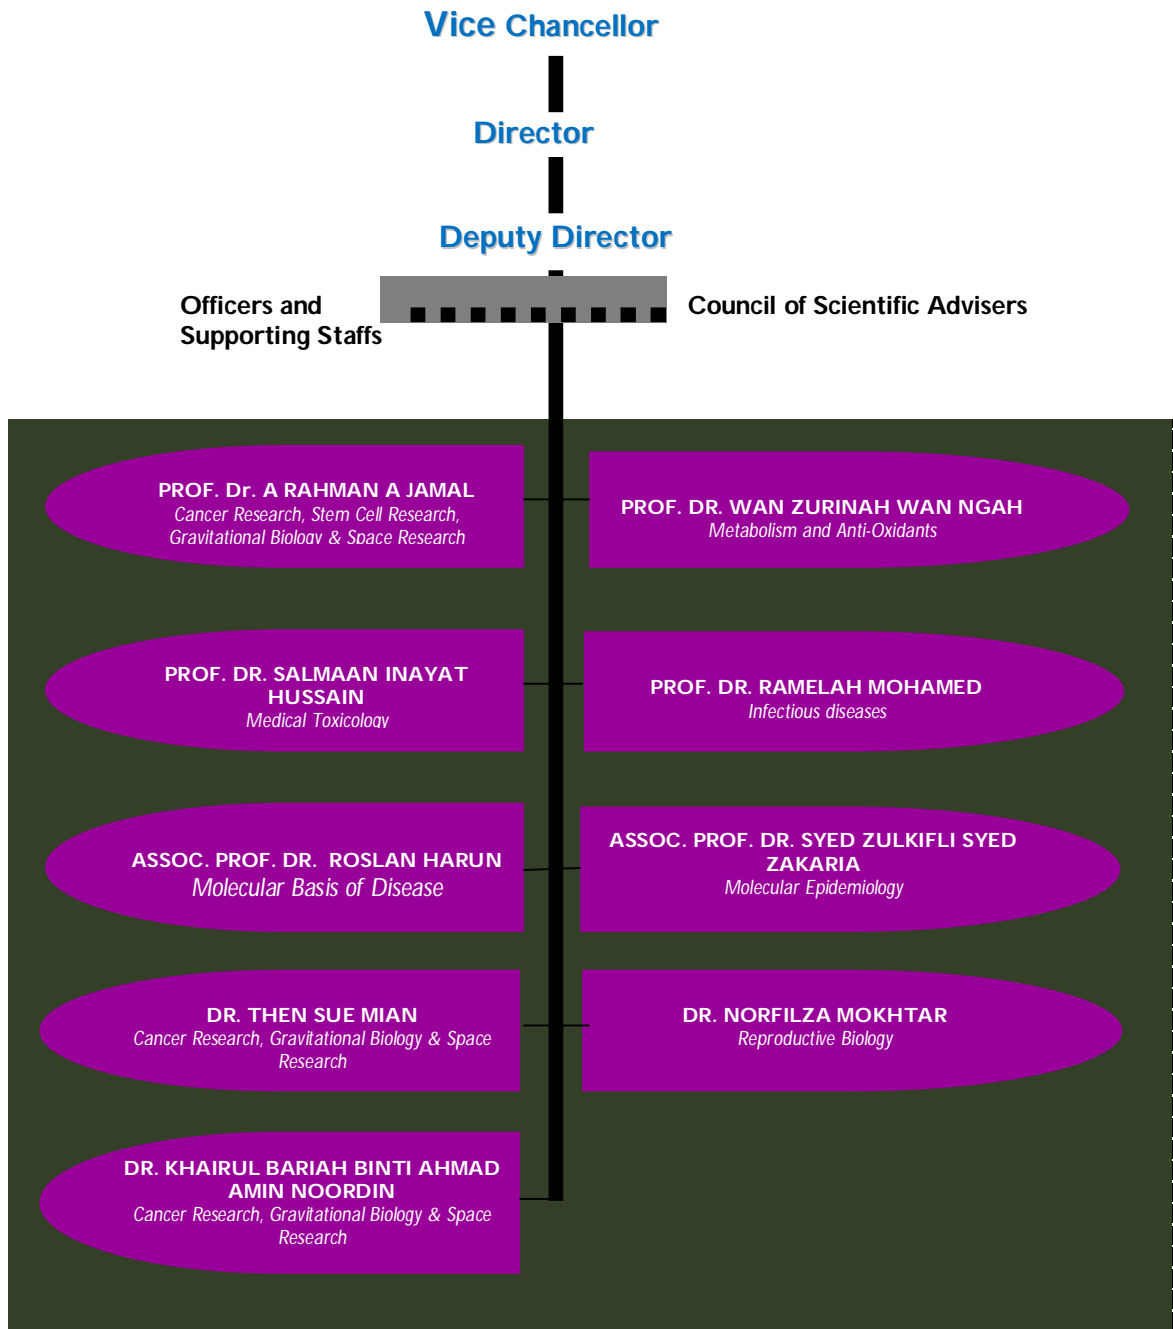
Vice Chancellor

Director

Deputy Director

Officers and Supporting Staffs

Council of Scientific Advisers

PROF. Dr. A RAHMAN A JAMAL
Cancer Research, Stem Cell Research, Gravitational Biology & Space Research

PROF. DR. WAN ZURINAH WAN NGAH
Metabolism and Anti-Oxidants

PROF. DR. SALMAAN INAYAT HUSSAIN
Medical Toxicology

PROF. DR. RAMELAH MOHAMED
Infectious diseases

ASSOC. PROF. DR. ROSLAN HARUN
Molecular Basis of Disease

ASSOC. PROF. DR. SYED ZULKIFLI SYED ZAKARIA
Molecular Epidemiology

DR. THEN SUE MIAN
Cancer Research, Gravitational Biology & Space Research

DR. NORFILZA MOKHTAR
Reproductive Biology

DR. KHAIRUL BARIAH BINTI AHMAD AMIN NOORDIN
Cancer Research, Gravitational Biology & Space Research